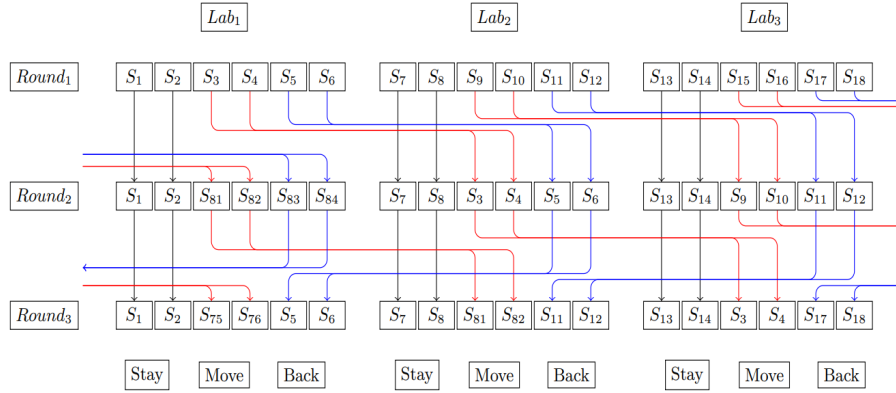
$Lab_1$ $Lab_2$ $Lab_3$

$Round_1$ $S_1$ $S_2$ $S_3$ $S_4$ $S_5$ $S_6$ $S_7$ $S_8$ $S_9$ $S_{10}$ $S_{11}$ $S_{12}$ $S_{13}$ $S_{14}$ $S_{15}$ $S_{16}$ $S_{17}$ $S_{18}$

$Round_2$ $S_1$ $S_2$ $S_{81}$ $S_{82}$ $S_{83}$ $S_{84}$ $S_7$ $S_8$ $S_3$ $S_4$ $S_5$ $S_6$ $S_{13}$ $S_{14}$ $S_9$ $S_{10}$ $S_{11}$ $S_{12}$

$Round_3$ $S_1$ $S_2$ $S_{75}$ $S_{76}$ $S_5$ $S_6$ $S_7$ $S_8$ $S_{81}$ $S_{82}$ $S_{11}$ $S_{12}$ $S_{13}$ $S_{14}$ $S_3$ $S_4$ $S_{17}$ $S_{18}$

Stay Move Back Stay Move Back Stay Move Back